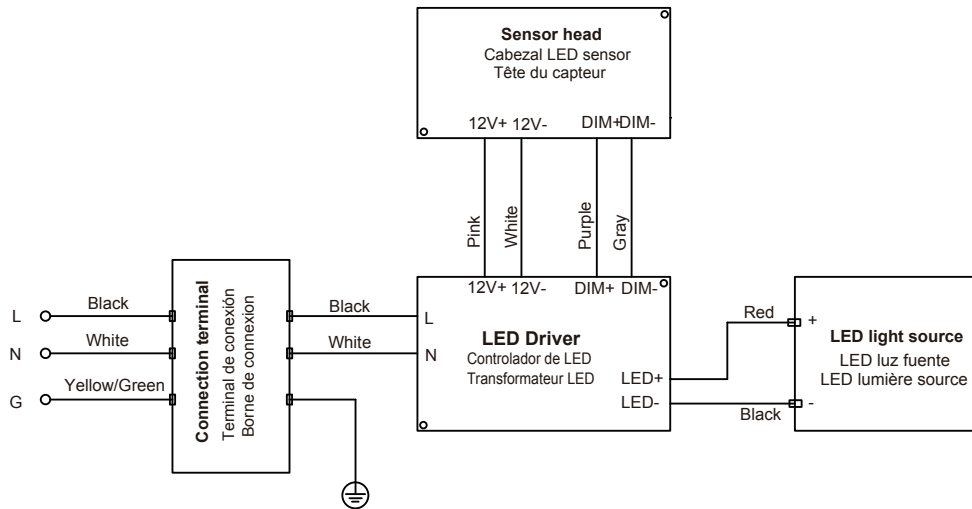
Sensor head
Cabezal LED sensor
Tête du capteur

12V+ 12V- DIM+DIM-

Pink
White
Purple
Gray

L
N
G

Black
White
Yellow/Green

Connection terminal
Terminal de conexion
Borne de connexion

Black
White

12V+ 12V- DIM+ DIM-

L
N

LED Driver
Controlador de LED
Transformateur LED

LED+
LED-

Red
Black

+
-

LED light source
LED luz fuente
LED lumière source